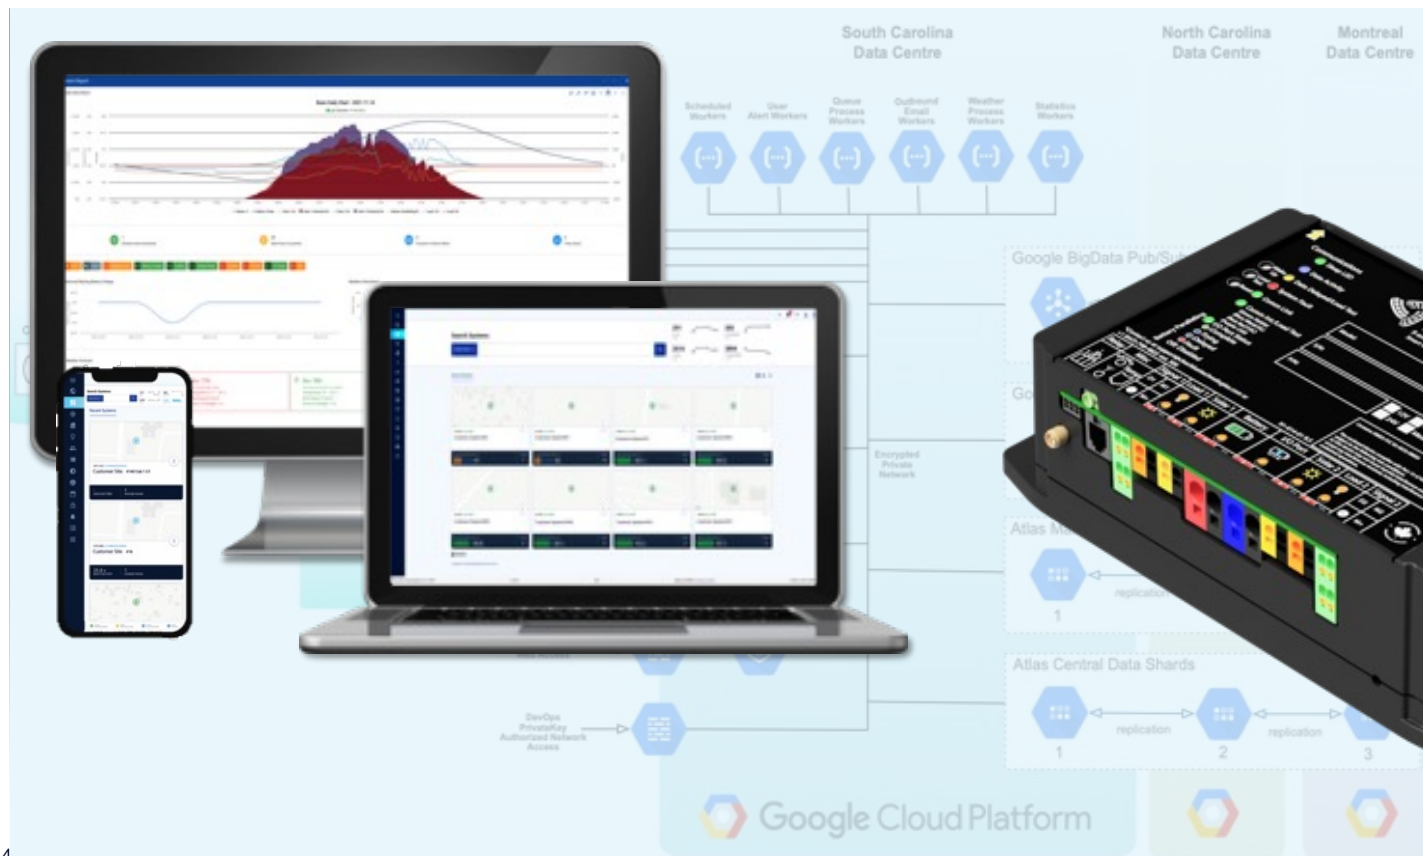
South Carolina Data Centre

North Carolina Data Centre

Montreal Data Centre

Scheduled Workers

User Alert Workers

Queue Process Workers

Outbound Email Workers

Weather Process Workers

Statistics Workers

Google BigData Pub/Su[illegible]

Encrypted Private Network

Atlas M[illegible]

replication

1

Atlas Central Data Shards

1

replication

2

replication

3

DevOps PrivateKey Authorized Network Access

Google Cloud Platform

Search Systems

Customer Site

4